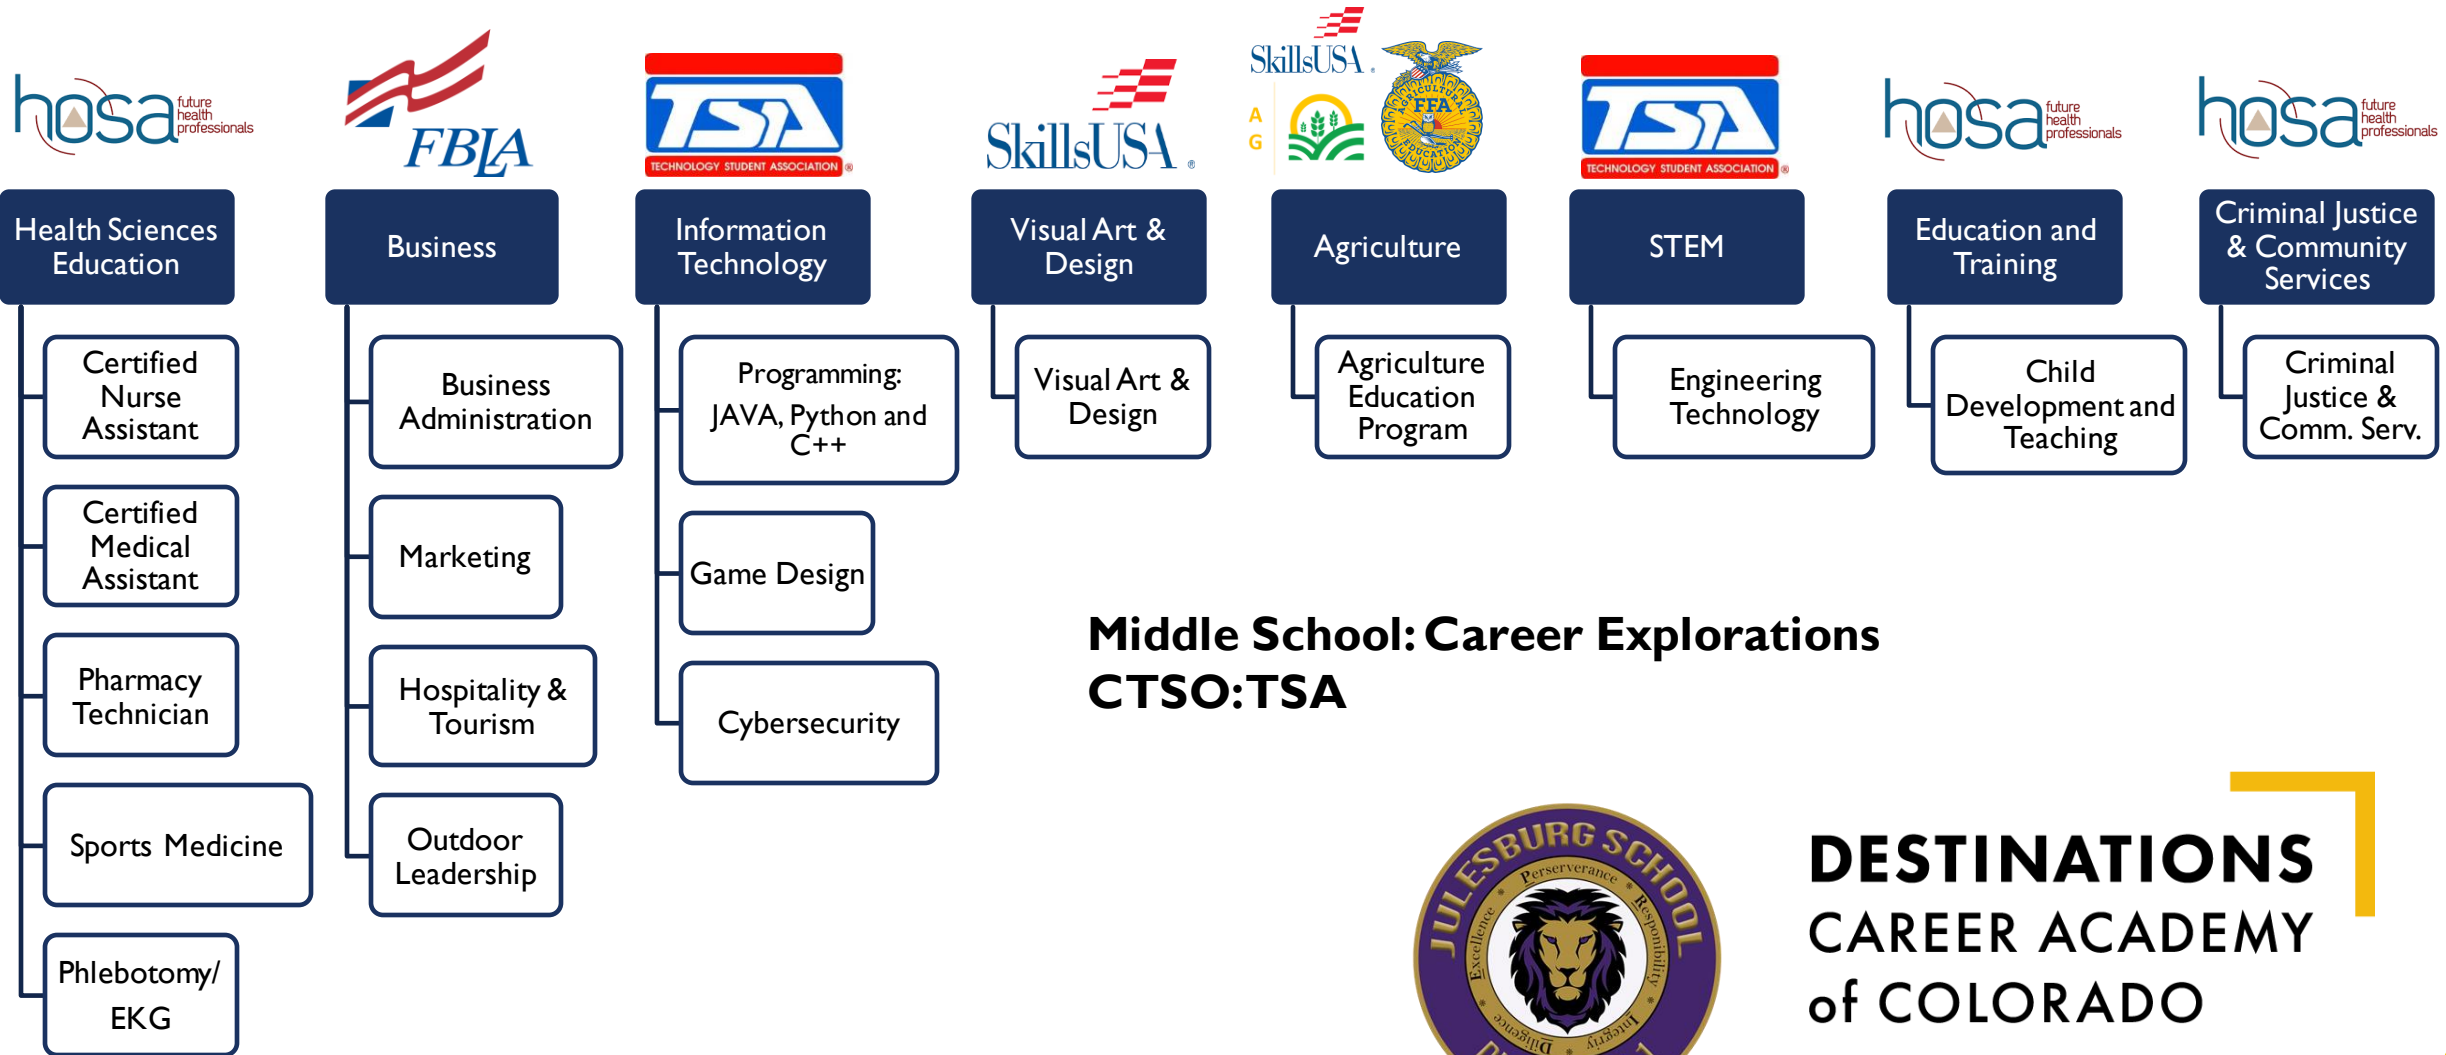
hosa future health professionals

FBLA

TSA TECHNOLOGY STUDENT ASSOCIATION

SkillsUSA

SkillsUSA

AG

FFA AGRICULTURAL EDUCATION

TSA TECHNOLOGY STUDENT ASSOCIATION

hosa future health professionals

hosa future health professionals

Health Sciences Education

Certified Nurse Assistant

Certified Medical Assistant

Pharmacy Technician

Sports Medicine

Phlebotomy/ EKG

Business

Business Administration

Marketing

Hospitality & Tourism

Outdoor Leadership

Information Technology

Programming: JAVA, Python and C++

Game Design

Cybersecurity

Visual Art & Design

Visual Art & Design

Agriculture

Agriculture Education Program

STEM

Engineering Technology

Education and Training

Child Development and Teaching

Criminal Justice & Community Services

Criminal Justice & Comm. Serv.

Middle School: Career Explorations
CTSO: TSA

JULESBURG SCHOOL
Perserverance Responsibility Integrity Diligence Excellence

DESTINATIONS
CAREER ACADEMY
of COLORADO